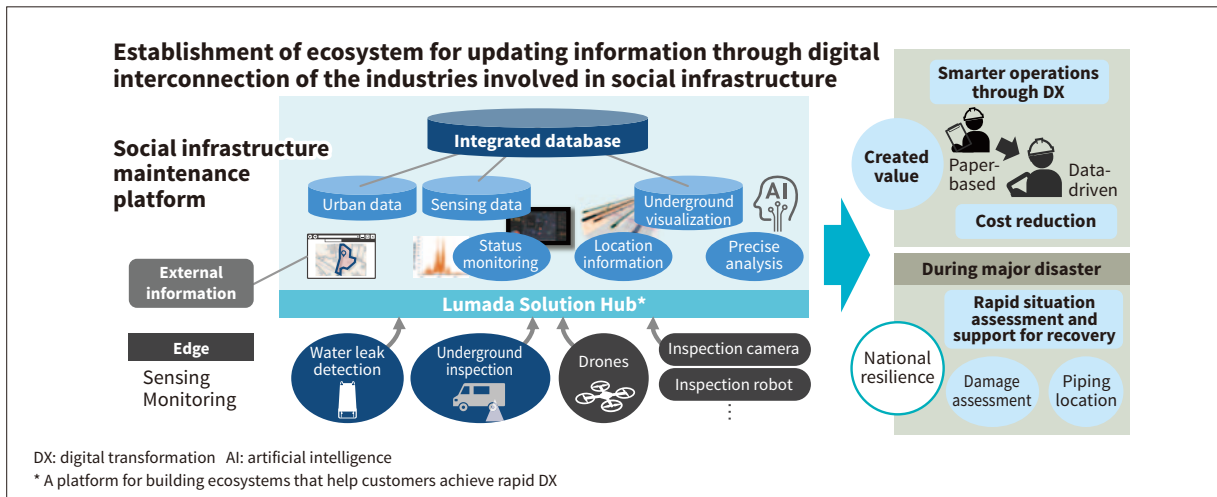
Establishment of ecosystem for updating information through digital interconnection of the industries involved in social infrastructure

Social infrastructure maintenance platform

Integrated database

Urban data

Sensing data

Underground visualization

AI

Status monitoring

Location information

Precise analysis

External information

Lumada Solution Hub*

Edge

Sensing
Monitoring

Water leak detection

Underground inspection

Drones

Inspection camera

Inspection robot

⋮

Smarter operations through DX

Created value

Paper-based

Data-driven

Cost reduction

During major disaster

Rapid situation assessment and support for recovery

National resilience

Damage assessment

Piping location

DX: digital transformation AI: artificial intelligence
* A platform for building ecosystems that help customers achieve rapid DX